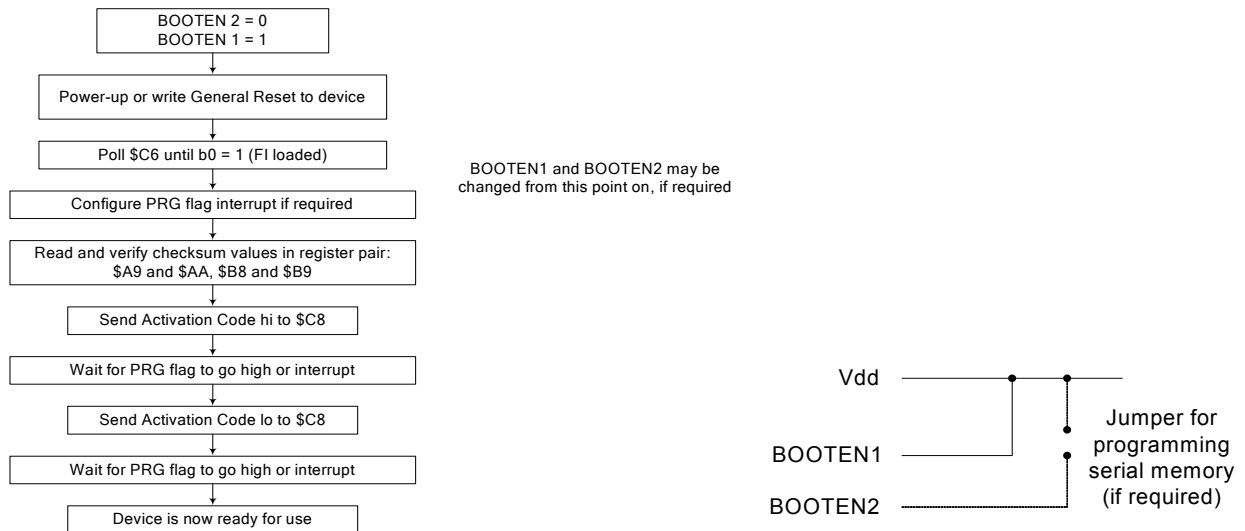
BOOTEN 2 = 0
BOOTEN 1 = 1

Power-up or write General Reset to device

Poll $C6 until b0 = 1 (FI loaded)

BOOTEN1 and BOOTEN2 may be changed from this point on, if required

Configure PRG flag interrupt if required

Read and verify checksum values in register pair: $A9 and $AA, $B8 and $B9

Send Activation Code hi to $C8

Wait for PRG flag to go high or interrupt

Send Activation Code lo to $C8

Wait for PRG flag to go high or interrupt

Device is now ready for use

Vdd

BOOTEN1

BOOTEN2

Jumper for programming serial memory (if required)